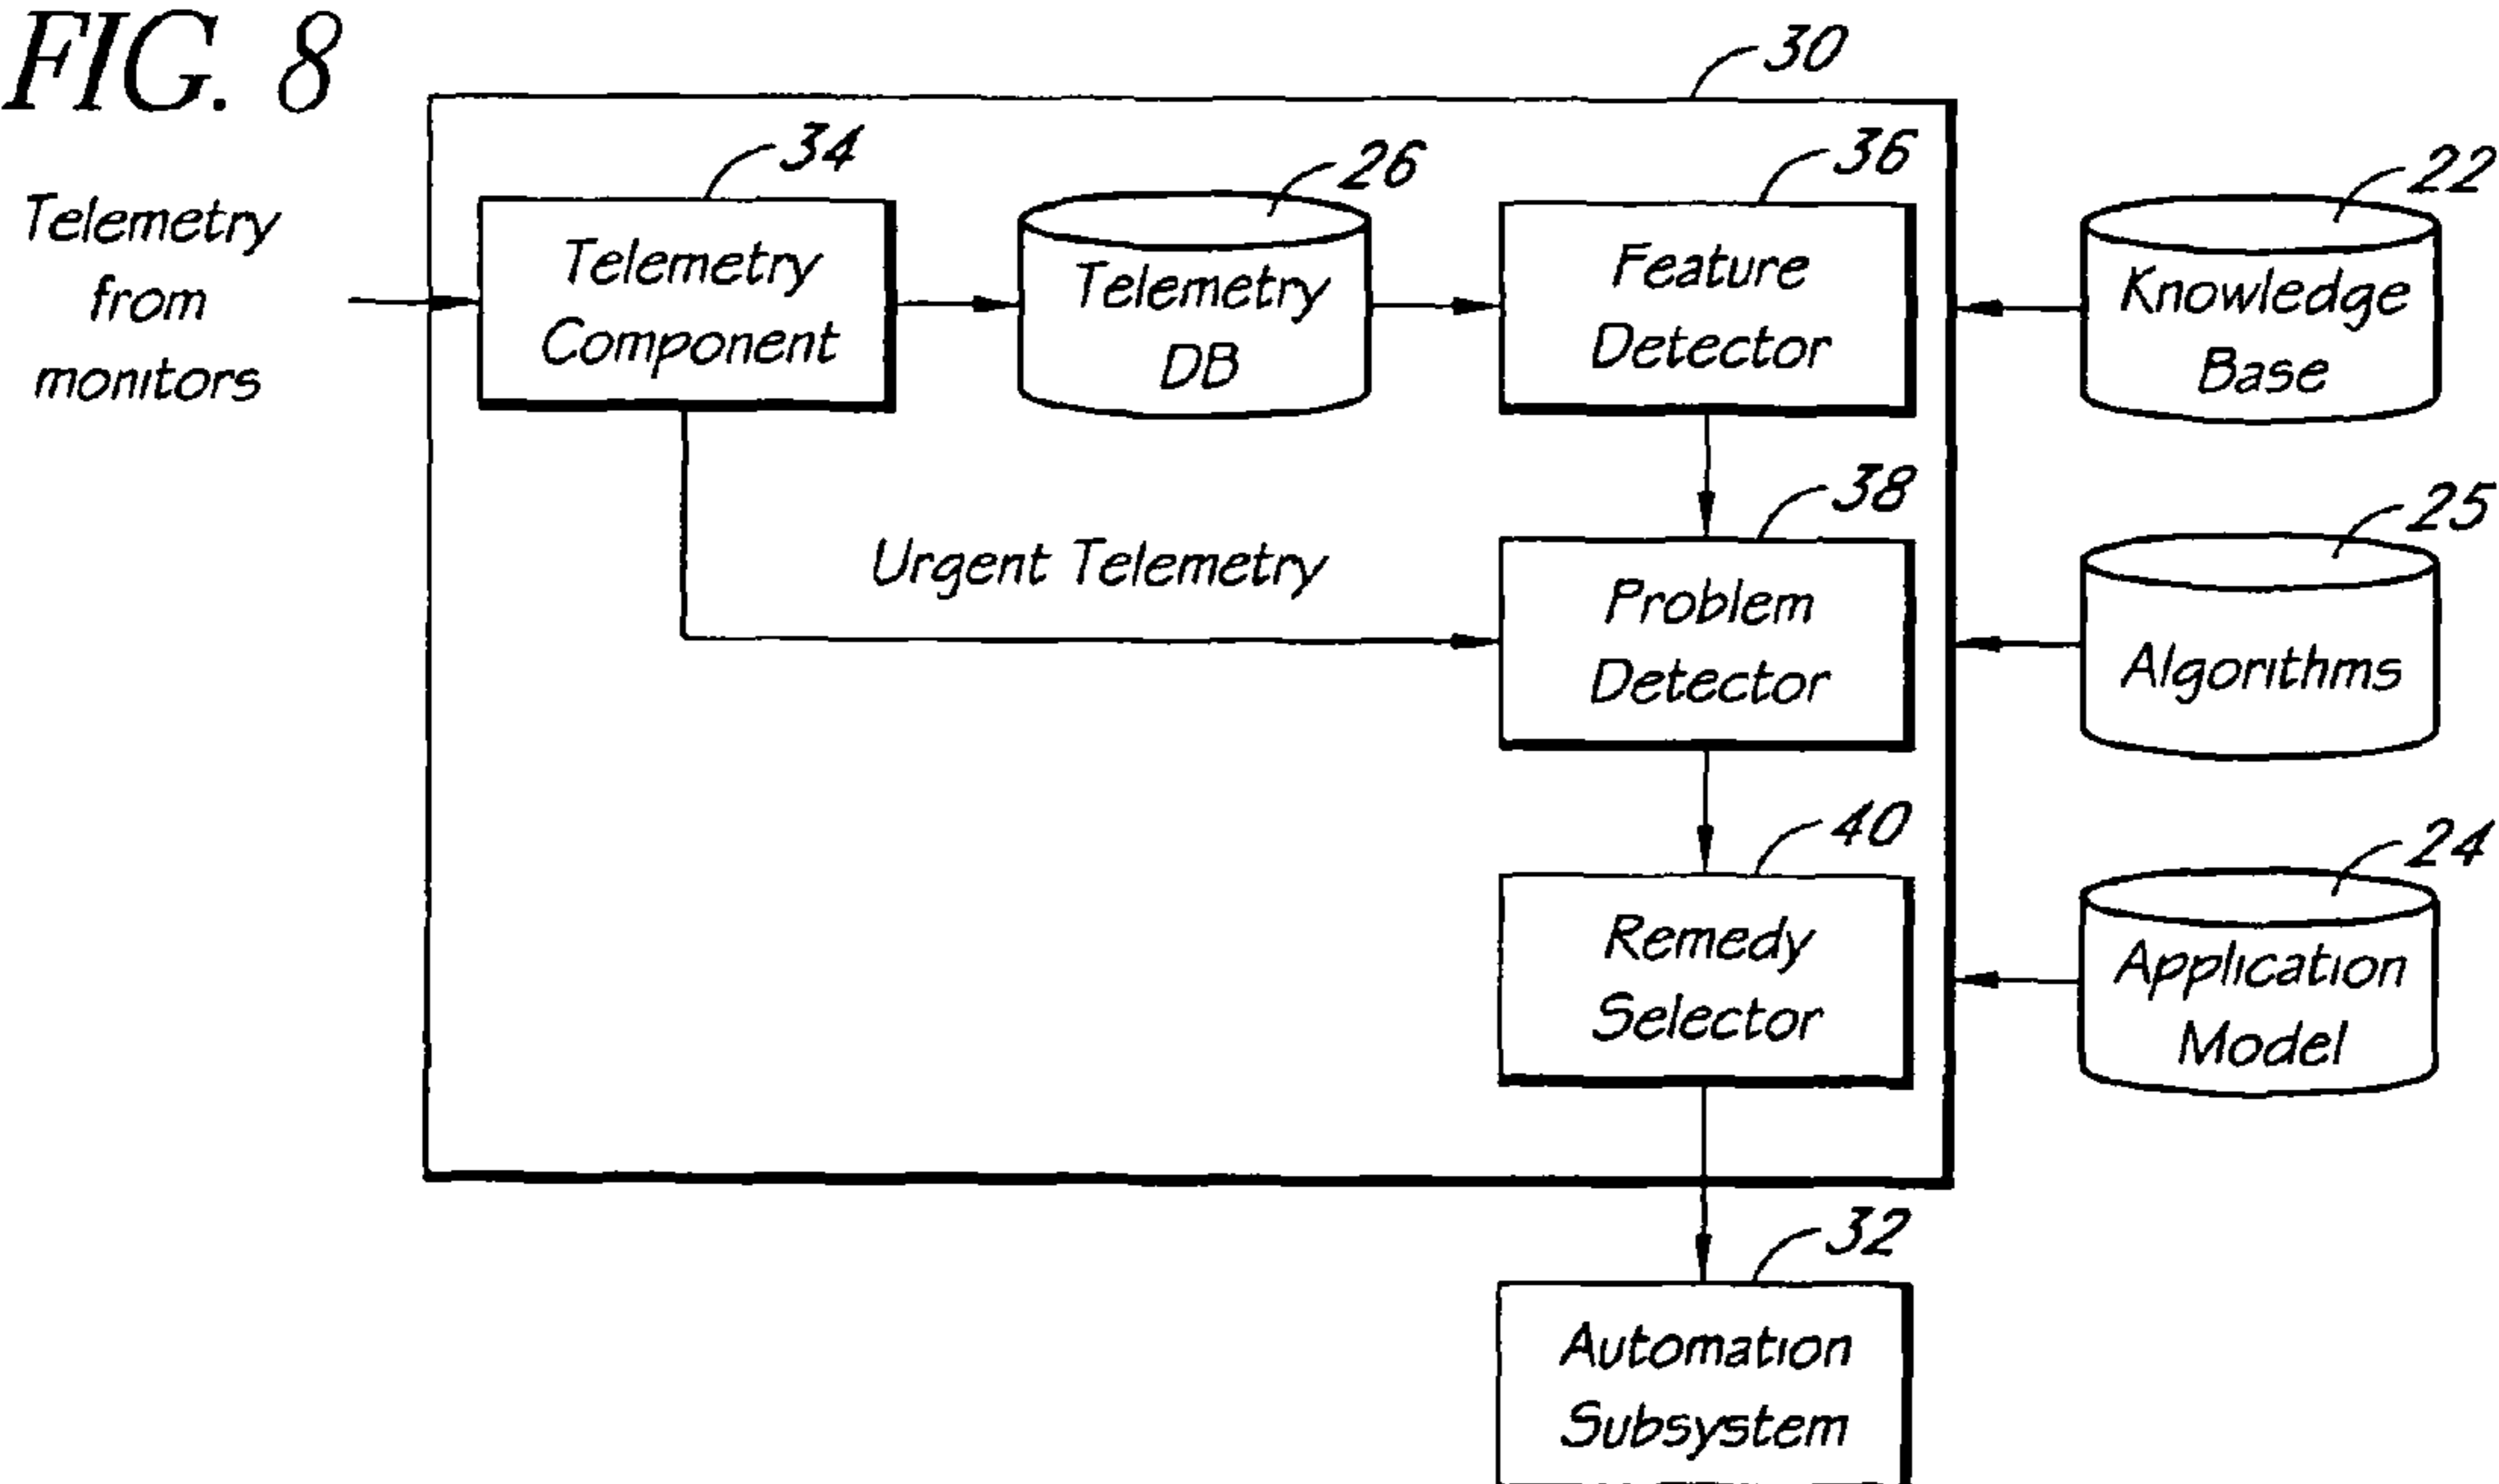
FIG. 8

30

Telemetry from monitors

34
Telemetry Component

26
Telemetry DB

36
Feature Detector

22
Knowledge Base

Urgent Telemetry

38
Problem Detector

25
Algorithms

40
Remedy Selector

24
Application Model

32
Automation Subsystem